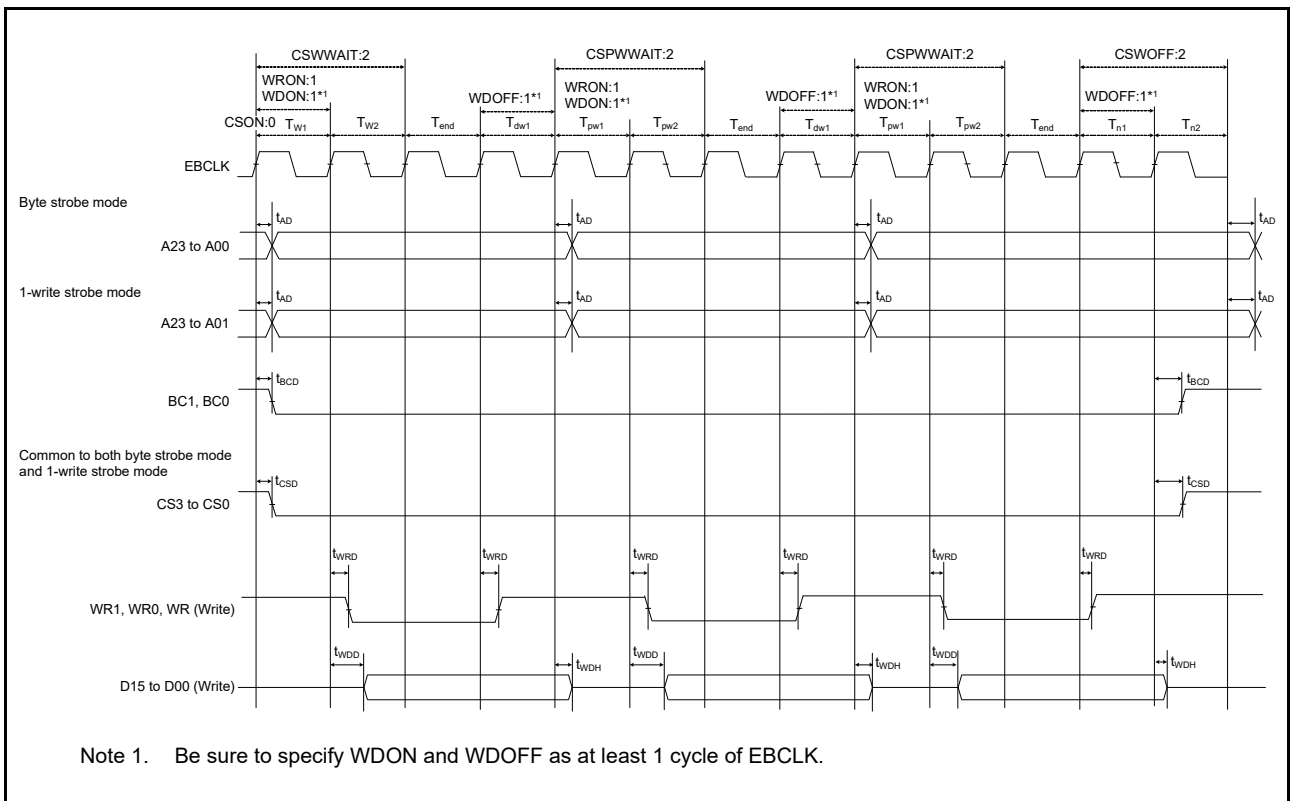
CSWWAIT:2
WRON:1
WDON:1$^{*1}$
CSON:0 $T_{W1}$ $T_{W2}$ $T_{end}$
WDOFF:1$^{*1}$
$T_{dw1}$
CSPWWAIT:2
WRON:1
WDON:1$^{*1}$
$T_{pw1}$ $T_{pw2}$ $T_{end}$
WDOFF:1$^{*1}$
$T_{dw1}$
CSPWWAIT:2
WRON:1
WDON:1$^{*1}$
$T_{pw1}$ $T_{pw2}$ $T_{end}$
CSWOFF:2
WDOFF:1$^{*1}$
$T_{n1}$ $T_{n2}$

EBCLK

Byte strobe mode
$t_{AD}$ $t_{AD}$ $t_{AD}$ $t_{AD}$
A23 to A00

1-write strobe mode
$t_{AD}$ $t_{AD}$ $t_{AD}$ $t_{AD}$
A23 to A01

$t_{BCD}$ $t_{BCD}$
BC1, BC0

Common to both byte strobe mode and 1-write strobe mode
$t_{CSD}$ $t_{CSD}$
CS3 to CS0

$t_{WRD}$ $t_{WRD}$ $t_{WRD}$ $t_{WRD}$ $t_{WRD}$ $t_{WRD}$
WR1, WR0, WR (Write)

$t_{WDD}$ $t_{WDH}$ $t_{WDD}$ $t_{WDH}$ $t_{WDD}$ $t_{WDH}$
D15 to D00 (Write)

Note 1. Be sure to specify WDON and WDOFF as at least 1 cycle of EBCLK.